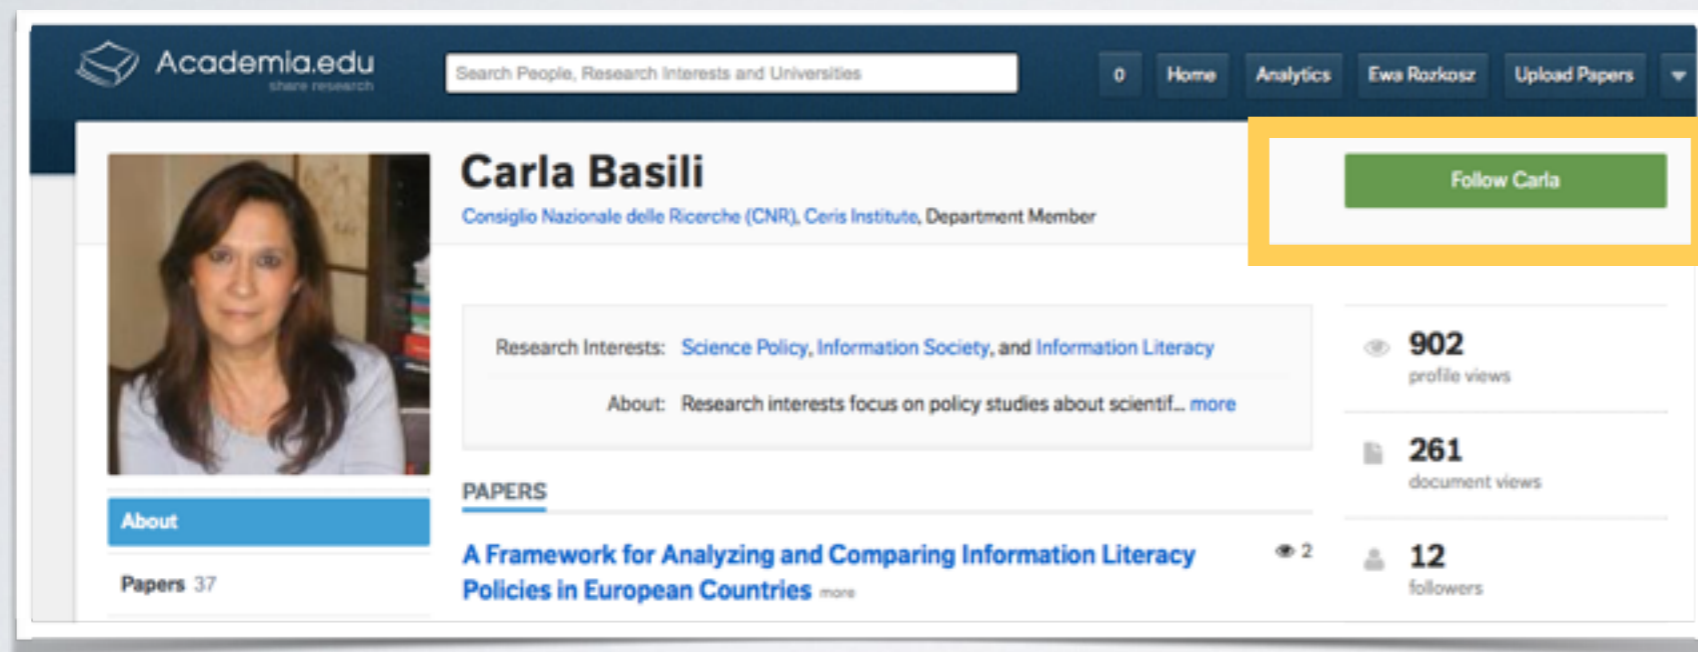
Academia.edu
share research

Search People, Research Interests and Universities

0 Home Analytics Ewa Rozkosz Upload Papers

Carla Basili
Consiglio Nazionale delle Ricerche (CNR), Ceris Institute, Department Member

Follow Carla

Research Interests: Science Policy, Information Society, and Information Literacy

About: Research interests focus on policy studies about scientif... more

902
profile views

261
document views

12
followers

About

Papers 37

PAPERS

A Framework for Analyzing and Comparing Information Literacy Policies in European Countries more

2